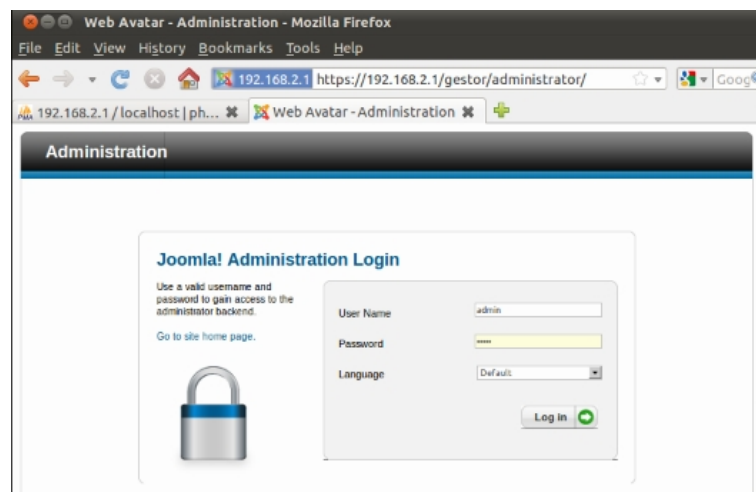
Web Avatar - Administration - Mozilla Firefox

File Edit View History Bookmarks Tools Help

192.168.2.1 https://192.168.2.1/gestor/administrator/

Goog

192.168.2.1 / localhost | ph...

Web Avatar - Administration

Administration

Joomla! Administration Login

Use a valid username and password to gain access to the administrator backend.

Go to site home page.

User Name admin

Password •••••

Language Default

Log in